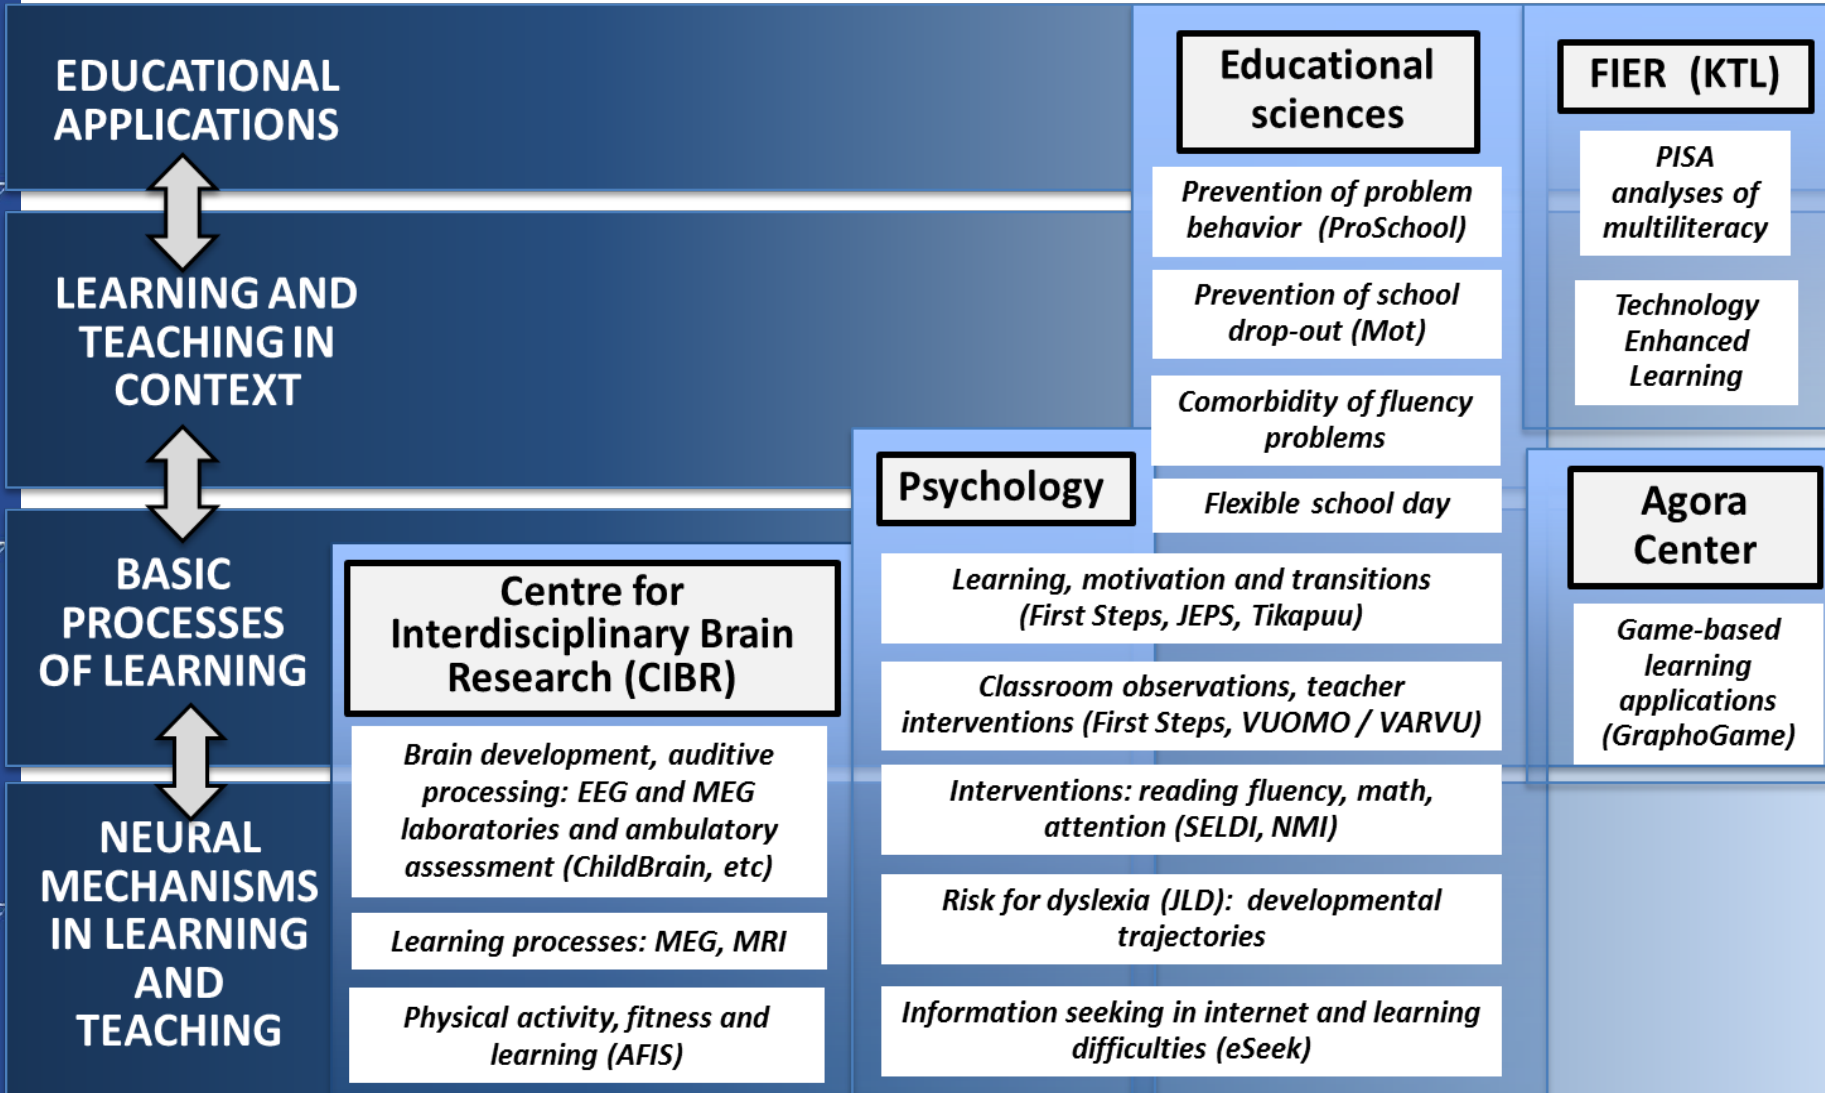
EDUCATIONAL APPLICATIONS

LEARNING AND TEACHING IN CONTEXT

BASIC PROCESSES OF LEARNING

NEURAL MECHANISMS IN LEARNING AND TEACHING

Educational sciences

Prevention of problem behavior (ProSchool)

Prevention of school drop-out (Mot)

Comorbidity of fluency problems

Flexible school day

FIER (KTL)

PISA analyses of multiliteracy

Technology Enhanced Learning

Agora Center

Game-based learning applications (GraphoGame)

Psychology

Learning, motivation and transitions (First Steps, JEPS, Tikapuu)

Classroom observations, teacher interventions (First Steps, VUOMO / VARVU)

Interventions: reading fluency, math, attention (SELDI, NMI)

Risk for dyslexia (JLD): developmental trajectories

Information seeking in internet and learning difficulties (eSeek)

Centre for Interdisciplinary Brain Research (CIBR)

Brain development, auditive processing: EEG and MEG laboratories and ambulatory assessment (ChildBrain, etc)

Learning processes: MEG, MRI

Physical activity, fitness and learning (AFIS)